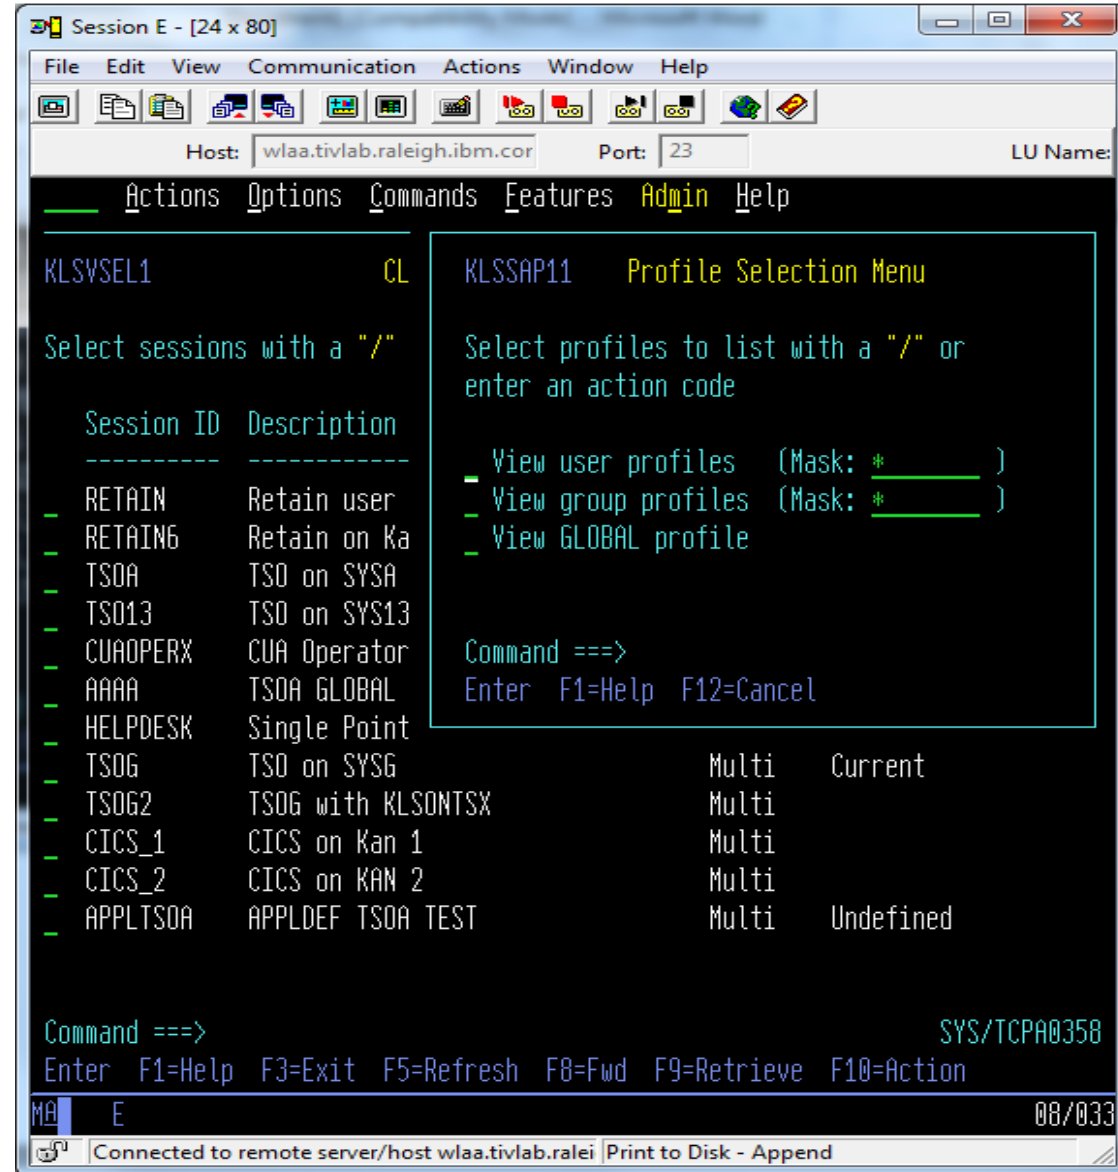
Session E - [24 x 80]

File Edit View Communication Actions Window Help

Host: wlaa.tivlab.raleigh.ibm.cor Port: 23 LU Name:

Actions Options Commands Features Admin Help

KLSVSEL1 CL

Select sessions with a "/"

Session ID Description
---------- ------------
RETAIN Retain user
RETAIN6 Retain on Ka
TSOA TSO on SYSA
TSO13 TSO on SYS13
CUAOPERX CUA Operator
AAAA TSOA GLOBAL
HELPDESK Single Point
TSOG TSO on SYSG Multi Current
TSOG2 TSOG with KLSONTSX Multi
CICS_1 CICS on Kan 1 Multi
CICS_2 CICS on KAN 2 Multi
APPLTSOA APPLDEF TSOA TEST Multi Undefined

KLSSAP11 Profile Selection Menu

Select profiles to list with a "/" or enter an action code

View user profiles (Mask: * )
View group profiles (Mask: * )
View GLOBAL profile

Command ===>
Enter F1=Help F12=Cancel

Command ===> SYS/TCPA0358
Enter F1=Help F3=Exit F5=Refresh F8=Fwd F9=Retrieve F10=Action

MA E 08/033

Connected to remote server/host wlaa.tivlab.ralei Print to Disk - Append